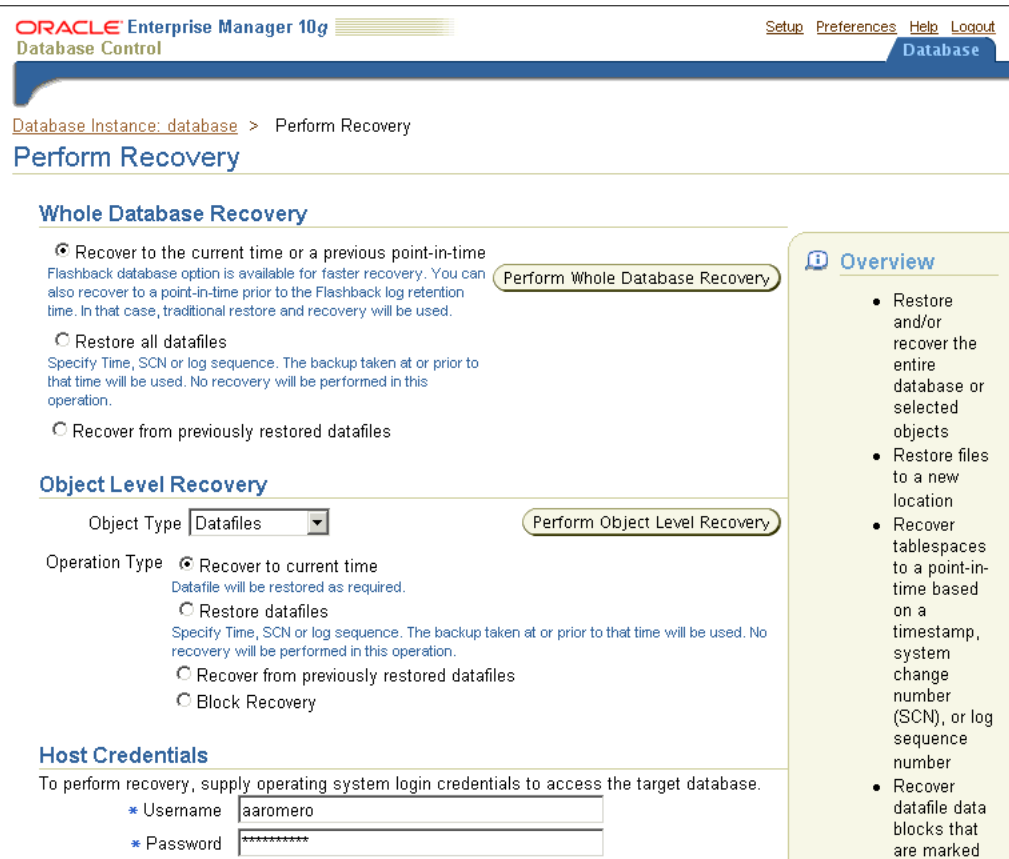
ORACLE Enterprise Manager 10g
Database Control

Setup Preferences Help Logout

Database

Database Instance: database > Perform Recovery

Perform Recovery

Whole Database Recovery

Recover to the current time or a previous point-in-time
Flashback database option is available for faster recovery. You can also recover to a point-in-time prior to the Flashback log retention time. In that case, traditional restore and recovery will be used.

Perform Whole Database Recovery

Restore all datafiles
Specify Time, SCN or log sequence. The backup taken at or prior to that time will be used. No recovery will be performed in this operation.

Recover from previously restored datafiles

Object Level Recovery

Object Type Datafiles

Perform Object Level Recovery

Operation Type Recover to current time
Datafile will be restored as required.

Restore datafiles
Specify Time, SCN or log sequence. The backup taken at or prior to that time will be used. No recovery will be performed in this operation.

Recover from previously restored datafiles

Block Recovery

Host Credentials

To perform recovery, supply operating system login credentials to access the target database.

* Username aaromero

* Password **********

Overview

• Restore and/or recover the entire database or selected objects
• Restore files to a new location
• Recover tablespaces to a point-in-time based on a timestamp, system change number (SCN), or log sequence number
• Recover datafile data blocks that are marked